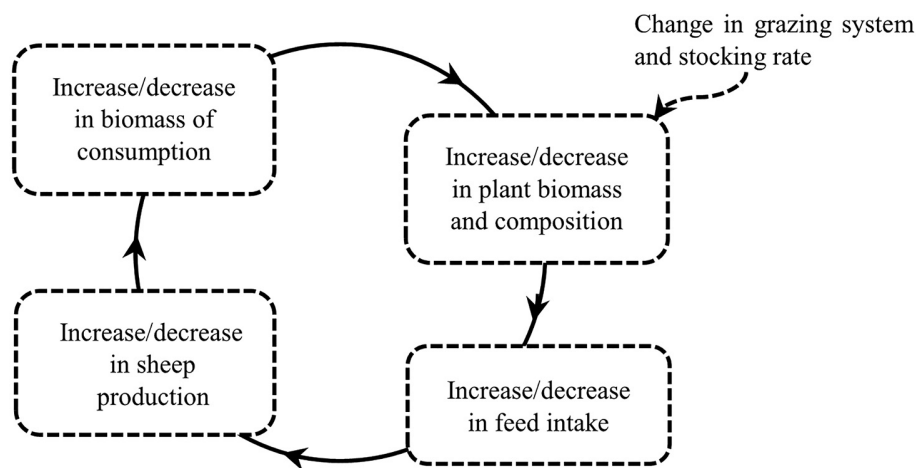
Change in grazing system and stocking rate

Increase/decrease in biomass of consumption

Increase/decrease in plant biomass and composition

Increase/decrease in feed intake

Increase/decrease in sheep production